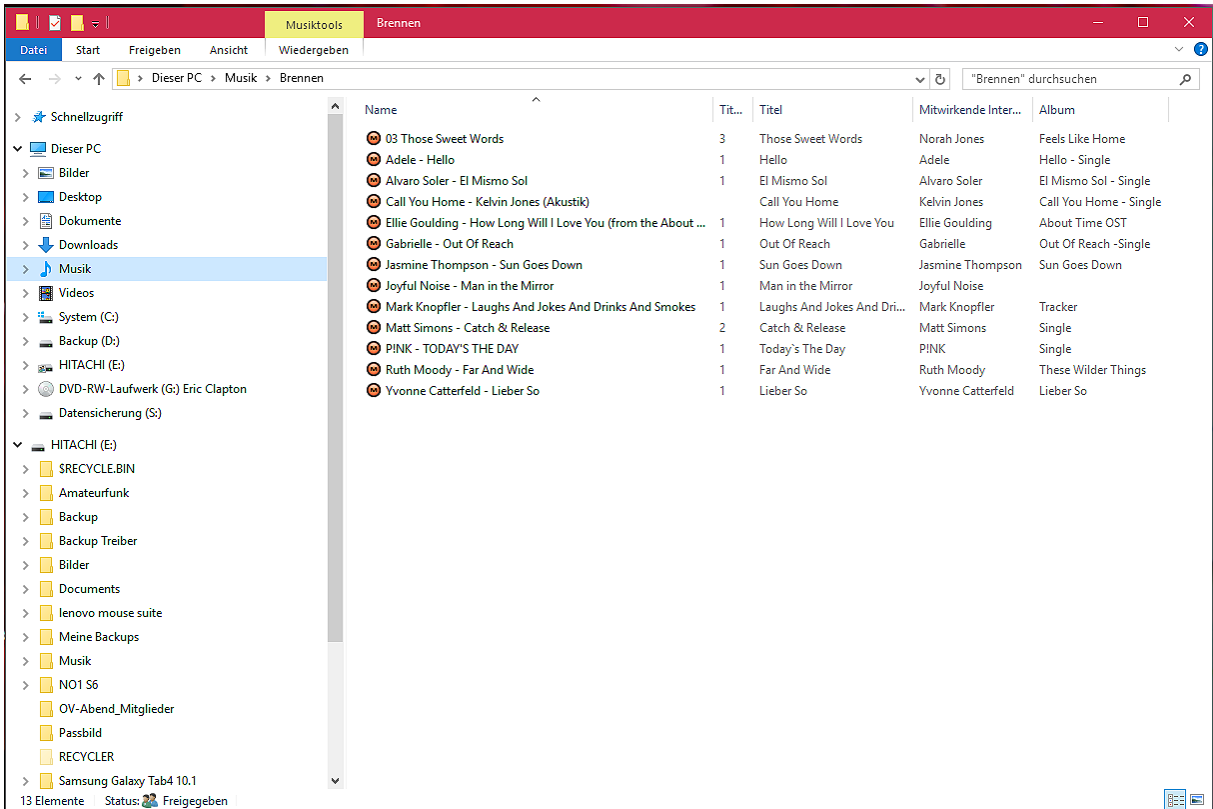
Musiktools Brennen

Datei Start Freigeben Ansicht Wiedergeben

Dieser PC > Musik > Brennen

"Brennen" durchsuchen

Schnellzugriff
Dieser PC
Bilder
Desktop
Dokumente
Downloads
Musik
Videos
System (C:)
Backup (D:)
HITACHI (E:)
DVD-RW-Laufwerk (G:) Eric Clapton
Datensicherung (S:)
HITACHI (E:)
$RECYCLE.BIN
Amateurfunk
Backup
Backup Treiber
Bilder
Documents
lenovo mouse suite
Meine Backups
Musik
NO1 S6
OV-Abend_Mitglieder
Passbild
RECYCLER
Samsung Galaxy Tab4 10.1

| Name | Tit... | Titel | Mitwirkende Inter... | Album |
|---|---|---|---|---|
| 03 Those Sweet Words | 3 | Those Sweet Words | Norah Jones | Feels Like Home |
| Adele - Hello | 1 | Hello | Adele | Hello - Single |
| Alvaro Soler - El Mismo Sol | 1 | El Mismo Sol | Alvaro Soler | El Mismo Sol - Single |
| Call You Home - Kelvin Jones (Akustik) | | Call You Home | Kelvin Jones | Call You Home - Single |
| Ellie Goulding - How Long Will I Love You (from the About ... | 1 | How Long Will I Love You | Ellie Goulding | About Time OST |
| Gabrielle - Out Of Reach | 1 | Out Of Reach | Gabrielle | Out Of Reach -Single |
| Jasmine Thompson - Sun Goes Down | 1 | Sun Goes Down | Jasmine Thompson | Sun Goes Down |
| Joyful Noise - Man in the Mirror | 1 | Man in the Mirror | Joyful Noise | |
| Mark Knopfler - Laughs And Jokes And Drinks And Smokes | 1 | Laughs And Jokes And Dri... | Mark Knopfler | Tracker |
| Matt Simons - Catch & Release | 2 | Catch & Release | Matt Simons | Single |
| P!NK - TODAY'S THE DAY | 1 | Today`s The Day | P!NK | Single |
| Ruth Moody - Far And Wide | 1 | Far And Wide | Ruth Moody | These Wilder Things |
| Yvonne Catterfeld - Lieber So | 1 | Lieber So | Yvonne Catterfeld | Lieber So |

13 Elemente Status: Freigegeben